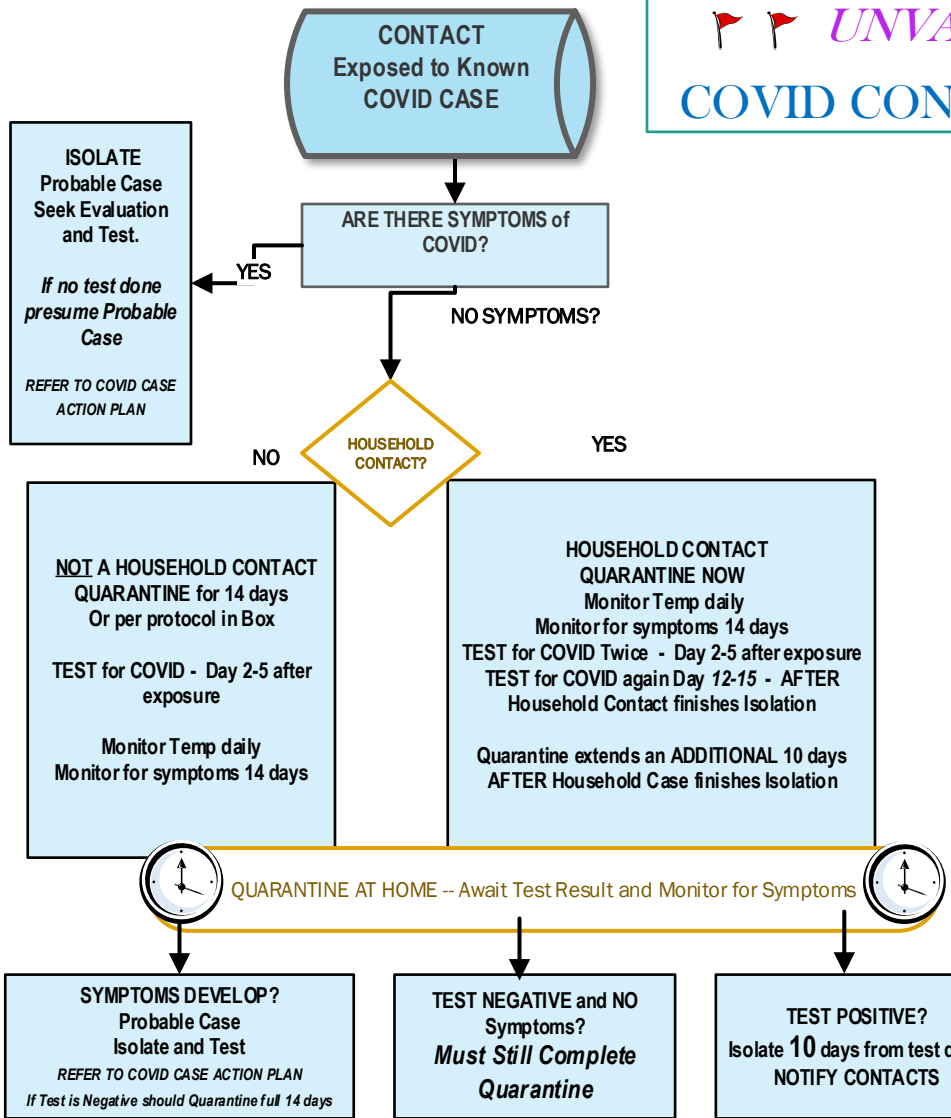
UNVA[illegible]

COVID CON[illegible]

CONTACT
Exposed to Known
COVID CASE

ISOLATE
Probable Case
Seek Evaluation
and Test.

*If no test done presume Probable Case*

*REFER TO COVID CASE ACTION PLAN*

ARE THERE SYMPTOMS of COVID?

YES

NO SYMPTOMS?

HOUSEHOLD CONTACT?

NO

YES

NOT A HOUSEHOLD CONTACT
QUARANTINE for 14 days
Or per protocol in Box

TEST for COVID - Day 2-5 after exposure

Monitor Temp daily
Monitor for symptoms 14 days

HOUSEHOLD CONTACT
QUARANTINE NOW
Monitor Temp daily
Monitor for symptoms 14 days
TEST for COVID Twice - Day 2-5 after exposure
TEST for COVID again Day *12-15* - AFTER Household Contact finishes Isolation

Quarantine extends an ADDITIONAL 10 days AFTER Household Case finishes Isolation

QUARANTINE AT HOME -- Await Test Result and Monitor for Symptoms

SYMPTOMS DEVELOP?
Probable Case
Isolate and Test
*REFER TO COVID CASE ACTION PLAN*
*If Test is Negative should Quarantine full 14 days*

TEST NEGATIVE and NO Symptoms?
*Must Still Complete Quarantine*

TEST POSITIVE?
Isolate 10 days from test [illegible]
NOTIFY CONTACTS